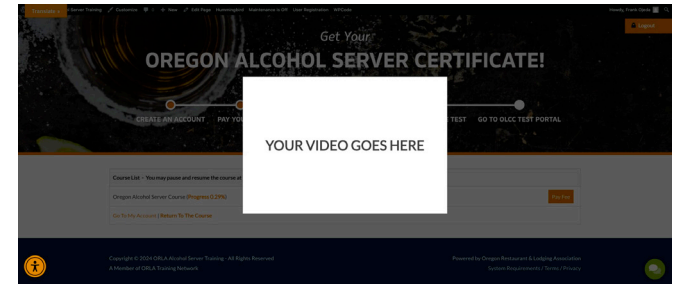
Translate Server Training Customize 0 + New Edit Page Hummingbird Maintenance is Off User Registration WPCode

Howdy, Frank Clarke

Logout

Get Your

OREGON ALCOHOL SERVER CERTIFICATE!

CREATE AN ACCOUNT PAY YOU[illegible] TEST GO TO OLCC TEST PORTAL

YOUR VIDEO GOES HERE

Course List - You may pause and resume the course at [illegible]

Oregon Alcohol Server Course (Progress 0.29%)

Pay Fee

Go To My Account | Return To The Course

Copyright © 2024 ORLA Alcohol Server Training - All Rights Reserved
A Member of ORLA Training Network

Powered by Oregon Restaurant & Lodging Association
System Requirements / Terms / Privacy